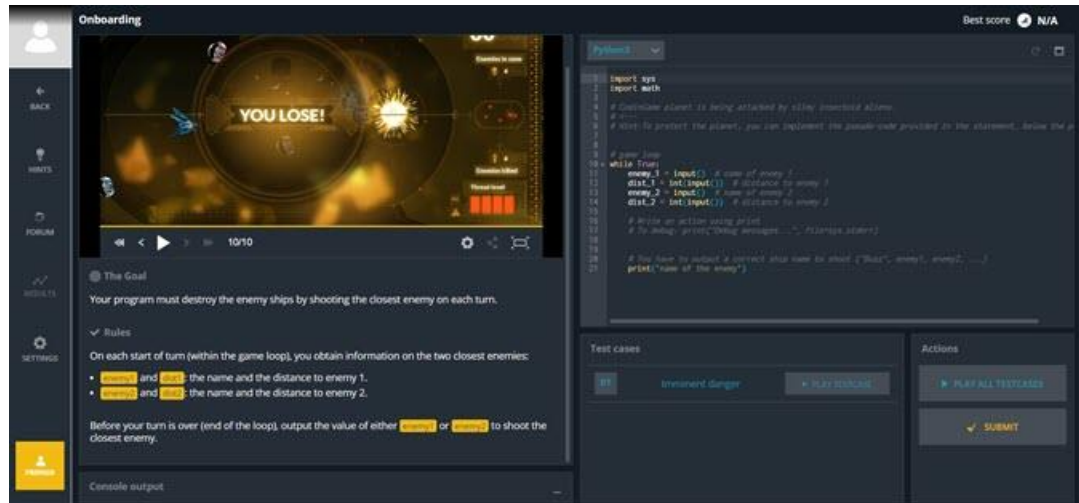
Onboarding

Best score N/A

BACK

HINTS

FORUM

RESULTS

SETTINGS

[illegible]

YOU LOSE!

Enemies in zone

Enemies killed

Threat level

10/10

The Goal

Your program must destroy the enemy ships by shooting the closest enemy on each turn.

Rules

On each start of turn (within the game loop), you obtain information on the two closest enemies:

- enemy1 and dist1: the name and the distance to enemy 1.
- enemy2 and dist2: the name and the distance to enemy 2.

Before your turn is over (end of the loop), output the value of either enemy1 or enemy2 to shoot the closest enemy.

Console output

Python3

1 import sys
2 import math
3
4 # CodinGame planet is being attacked by slimy insectoid aliens.
5 # <---
6 # Hint: To protect the planet, you can implement the pseudo-code provided in the statement, below the p
7
8
9 # game loop
10 while True:
11 enemy_1 = input() # name of enemy 1
12 dist_1 = int(input()) # distance to enemy 1
13 enemy_2 = input() # name of enemy 2
14 dist_2 = int(input()) # distance to enemy 2
15
16 # Write an action using print
17 # To debug: print("Debug messages...", file=sys.stderr)
18
19
20 # You have to output a correct ship name to shoot ("Buzz", enemy1, enemy2, ...)
21 print("name of the enemy")

Test cases

01 Imminent danger

PLAY TESTCASE

Actions

PLAY ALL TESTCASES

SUBMIT